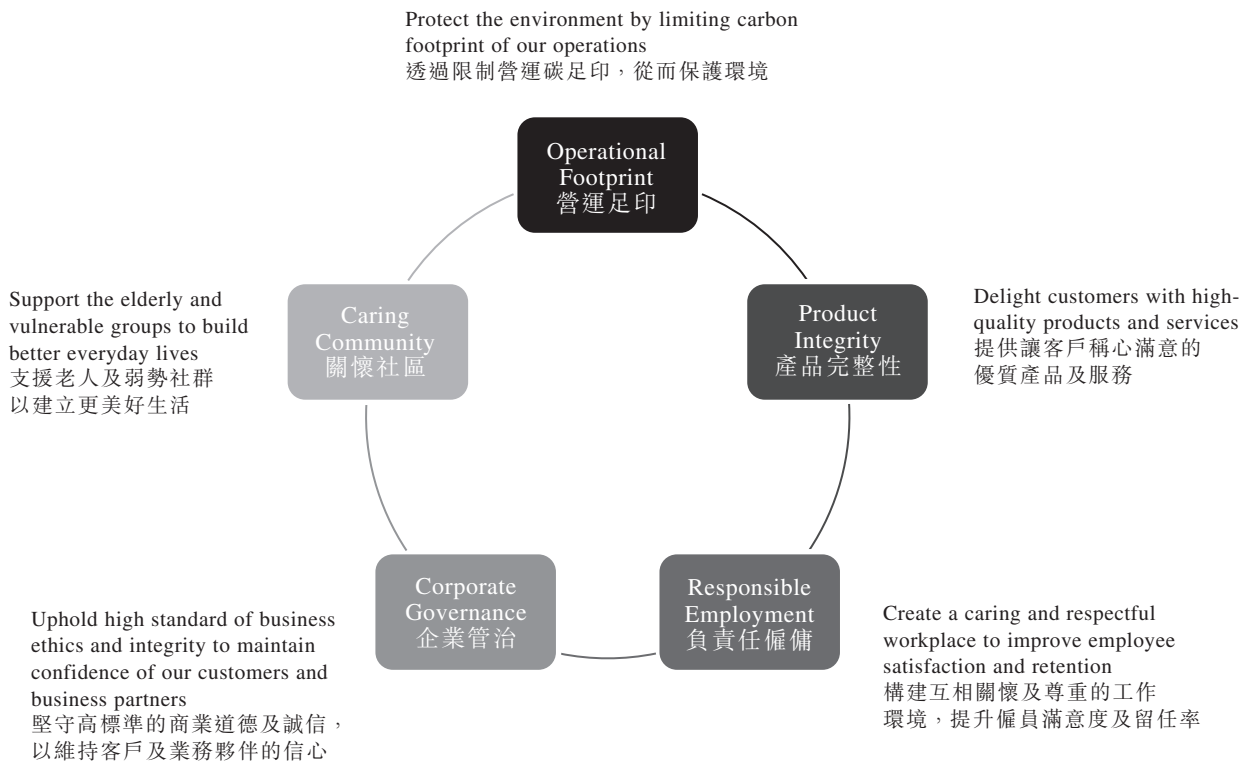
Protect the environment by limiting carbon footprint of our operations
透過限制營運碳足印，從而保護環境

Operational Footprint
營運足印

Support the elderly and vulnerable groups to build better everyday lives
支援老人及弱勢社群以建立更美好生活

Caring Community
關懷社區

Product Integrity
產品完整性

Delight customers with high-quality products and services
提供讓客戶稱心滿意的優質產品及服務

Corporate Governance
企業管治

Responsible Employment
負責任僱傭

Uphold high standard of business ethics and integrity to maintain confidence of our customers and business partners
堅守高標準的商業道德及誠信，以維持客戶及業務夥伴的信心

Create a caring and respectful workplace to improve employee satisfaction and retention
構建互相關懷及尊重的工作環境，提升僱員滿意度及留任率